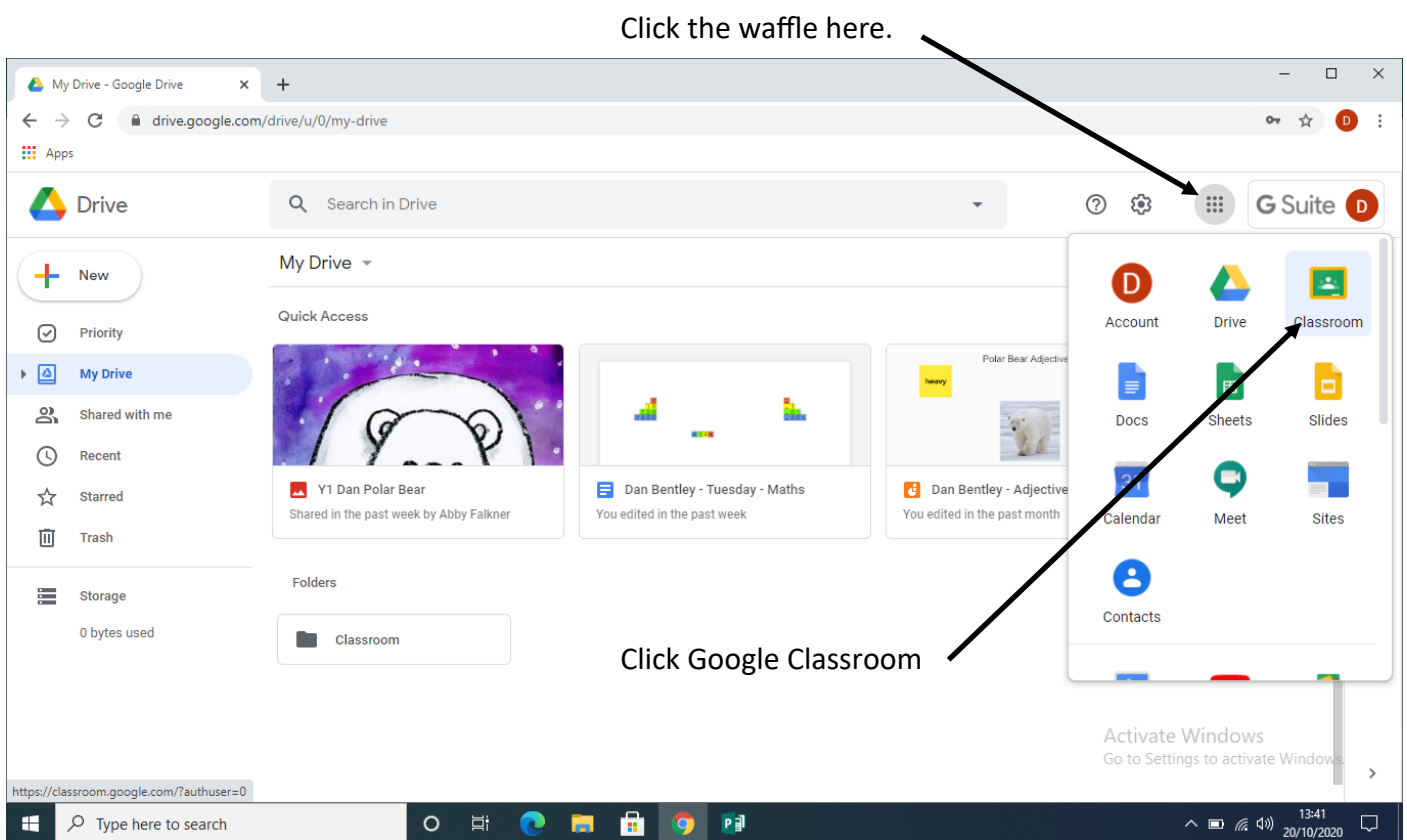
Click the waffle here.

My Drive - Google Drive
drive.google.com/drive/u/0/my-drive
Apps

Drive
Search in Drive
G Suite D

New
Priority
My Drive
Shared with me
Recent
Starred
Trash
Storage
0 bytes used

My Drive
Quick Access

Y1 Dan Polar Bear
Shared in the past week by Abby Falkner

Dan Bentley - Tuesday - Maths
You edited in the past week

Polar Bear Adjective
heavy
Dan Bentley - Adjective
You edited in the past month

Folders
Classroom

D
Account
Drive
Classroom
Docs
Sheets
Slides
Calendar
Meet
Sites
Contacts

Click Google Classroom

Activate Windows
Go to Settings to activate Windows.

https://classroom.google.com/?authuser=0

Type here to search
13:41
20/10/2020